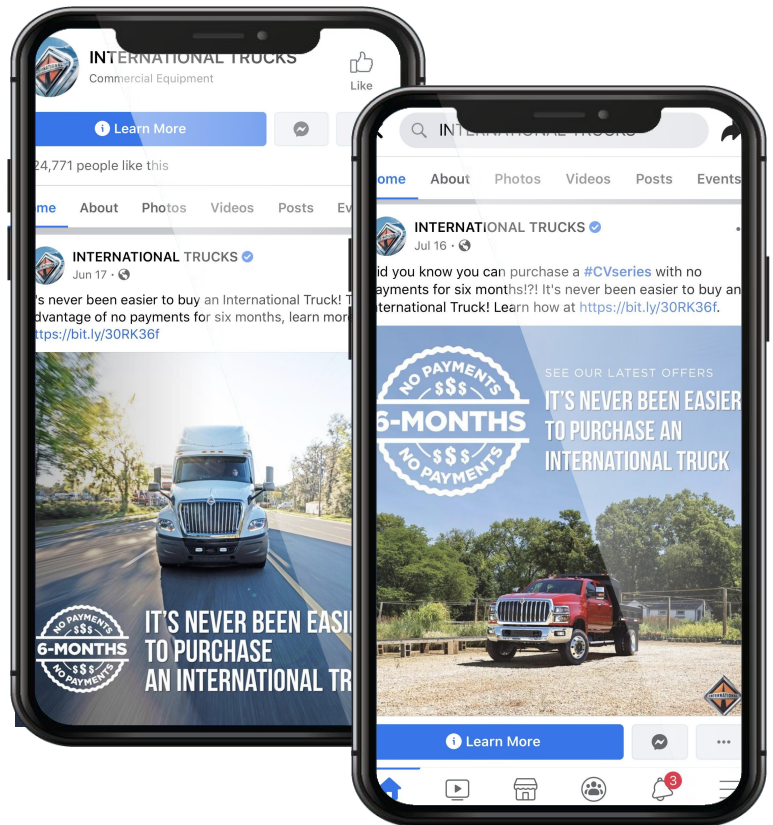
INTERNATIONAL TRUCKS
Commercial Equipment

Like

Learn More

24,771 people like this

ome About Photos Videos Posts Ev

INTERNATIONAL TRUCKS
Jun 17 ·

t's never been easier to buy an International Truck! T dvantage of no payments for six months, learn mor https://bit.ly/30RK36f

NO PAYMENTS $$$ 6-MONTHS $$$ NO PAYMENTS

IT'S NEVER BEEN EASI TO PURCHASE AN INTERNATIONAL TR

INTERNATIONAL TRUCKS

ome About Photos Videos Posts Events

INTERNATIONAL TRUCKS
Jul 16 ·

id you know you can purchase a #CVseries with no payments for six months!?! It's never been easier to buy an nternational Truck! Learn how at https://bit.ly/30RK36f.

NO PAYMENTS $$$ 6-MONTHS $$$ NO PAYMENTS

SEE OUR LATEST OFFERS

IT'S NEVER BEEN EASIER TO PURCHASE AN INTERNATIONAL TRUCK

Learn More

3